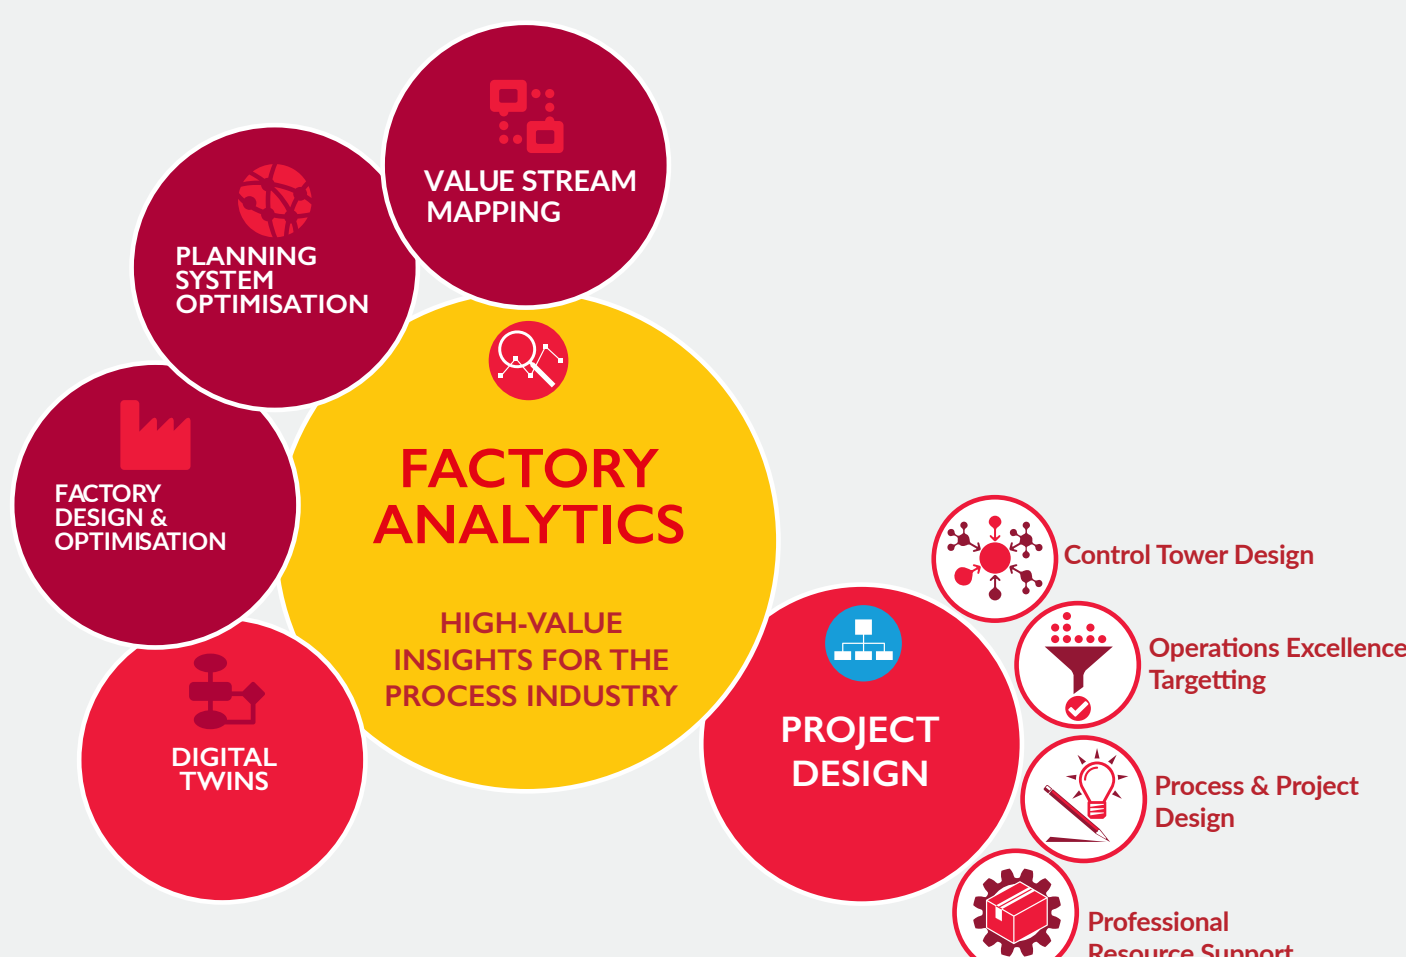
VALUE STREAM MAPPING

PLANNING SYSTEM OPTIMISATION

FACTORY DESIGN & OPTIMISATION

DIGITAL TWINS

FACTORY ANALYTICS

HIGH-VALUE INSIGHTS FOR THE PROCESS INDUSTRY

PROJECT DESIGN

Control Tower Design

Operations Excellence Targetting

Process & Project Design

Professional Resource Support